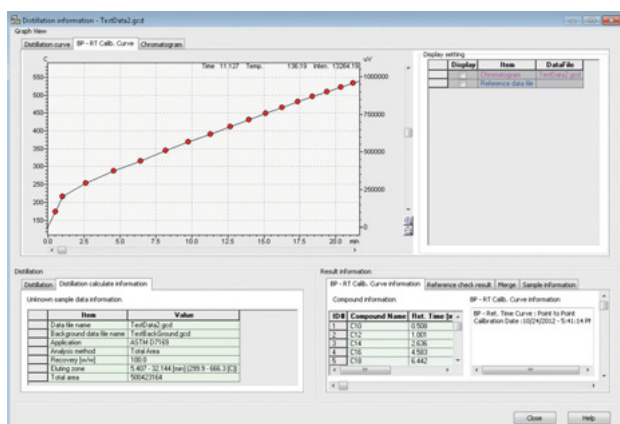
Distillation information - TestData2.gcd

Graph View

Distillation curve | BP - RT Calib. Curve | Chromatogram

C

Time 11.127 Temp. 136.19 Inten. 132641.0

uV

550
500
450
400
350
300
250
200
150
100

1000000
750000
500000
250000
0

0.0 2.5 5.0 7.5 10.0 12.5 15.0 17.5 20.0 min

Display setting

| | Display | Item | DataFile |
|---|---|---|---|
| | | Chromatogram | TestData2.gcd |
| | | Reference data file | |

Distillation

Distillation | Distillation calculate information

Unknown sample data information

| | Item | Value |
|---|---|---|
| | Data file name | TestData2.gcd |
| | Background data file name | TestBackGround.gcd |
| | Application | ASTM D7169 |
| | Analysis method | Total Area |
| | Recovery [w/w] | 100.0 |
| | Eluting zone | 5.407 - 32.144 [min] (299.9 - 666.3 [C]) |
| | Total area | 500423164 |

Result information

BP - RT Calib. Curve information | Reference check result | Merge | Sample information

Compound information

| ID# | Compound Name | Ret. Time [m |
|---|---|---|
| 1 | C10 | 0.508 |
| 2 | C12 | 1.001 |
| 3 | C14 | 2.636 |
| 4 | C16 | 4.583 |
| 5 | C18 | 6.442 |

BP - RT Calib. Curve information

BP - Ret. Time Curve : Point to Point
Calibration Date : 10/24/2012 - 5:41:14 PM

Close | Help